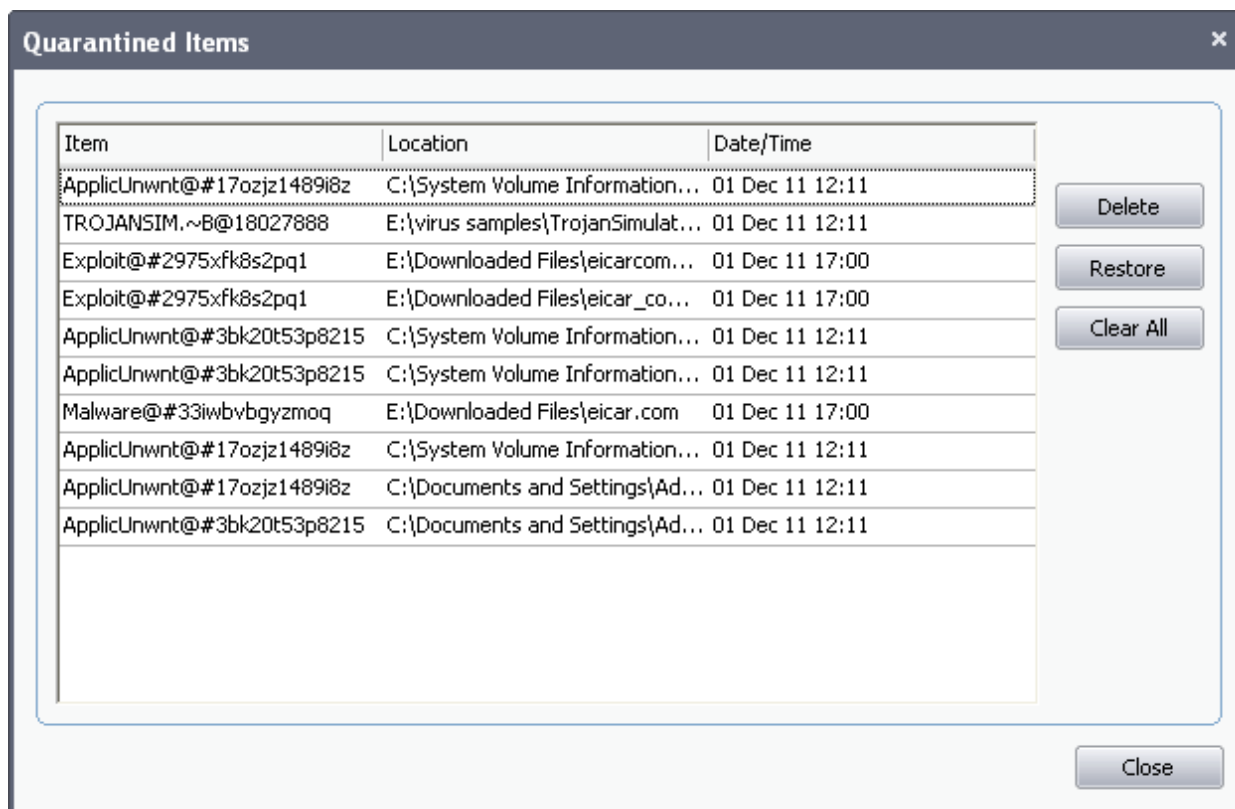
Quarantined Items

×

| Item | Location | Date/Time |
|---|---|---|
| ApplicUnwnt@#17ozjz1489i8z | C:\System Volume Information... | 01 Dec 11 12:11 |
| TROJANSIM.~B@18027888 | E:\virus samples\TrojanSimulat... | 01 Dec 11 12:11 |
| Exploit@#2975xfk8s2pq1 | E:\Downloaded Files\eicarcom... | 01 Dec 11 17:00 |
| Exploit@#2975xfk8s2pq1 | E:\Downloaded Files\eicar_co... | 01 Dec 11 17:00 |
| ApplicUnwnt@#3bk20t53p8215 | C:\System Volume Information... | 01 Dec 11 12:11 |
| ApplicUnwnt@#3bk20t53p8215 | C:\System Volume Information... | 01 Dec 11 12:11 |
| Malware@#33iwbvbgyzmoq | E:\Downloaded Files\eicar.com | 01 Dec 11 17:00 |
| ApplicUnwnt@#17ozjz1489i8z | C:\System Volume Information... | 01 Dec 11 12:11 |
| ApplicUnwnt@#17ozjz1489i8z | C:\Documents and Settings\Ad... | 01 Dec 11 12:11 |
| ApplicUnwnt@#3bk20t53p8215 | C:\Documents and Settings\Ad... | 01 Dec 11 12:11 |

Delete

Restore

Clear All

Close